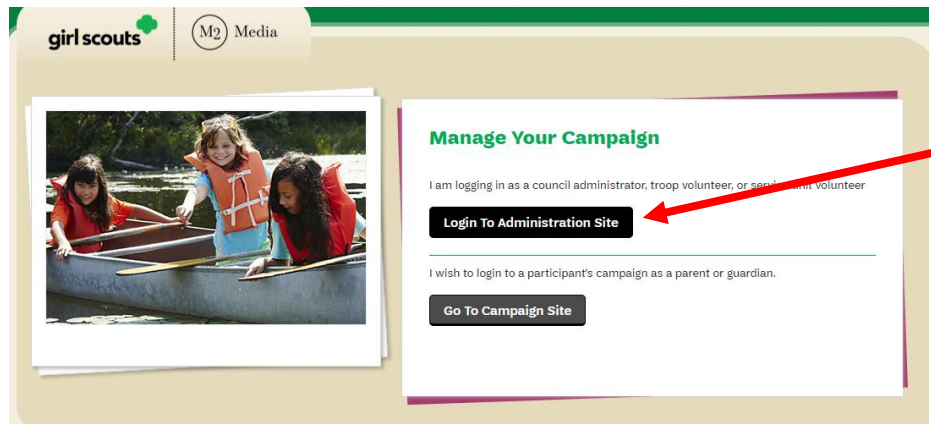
girl scouts

M2 Media

Manage Your Campaign

I am logging in as a council administrator, troop volunteer, or servi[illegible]unit volunteer

Login To Administration Site

I wish to login to a participant's campaign as a parent or guardian.

Go To Campaign Site